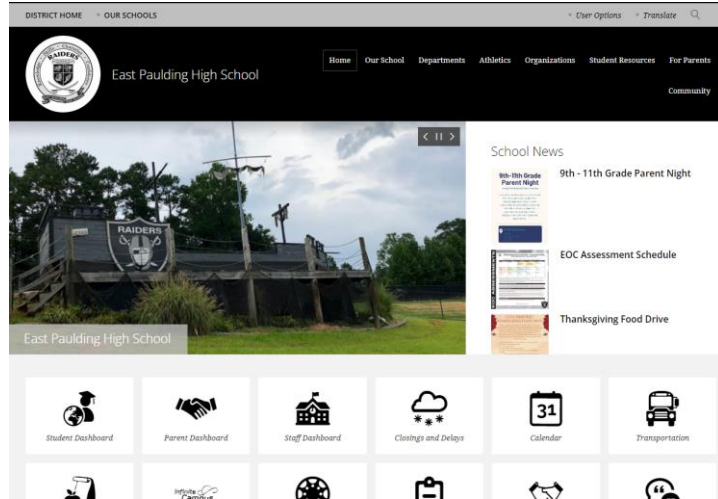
DISTRICT HOME · OUR SCHOOLS

User Options · Translate

RAIDERS

East Paulding High School

Home · Our School · Departments · Athletics · Organizations · Student Resources · For Parents · Community

RAIDERS

East Paulding High School

School News

9th-11th Grade Parent Night

9th - 11th Grade Parent Night

EOC Assessment Schedule

Thanksgiving Food Drive

Student Dashboard

Parent Dashboard

Staff Dashboard

Closings and Delays

31

Calendar

Transportation

Infinite Campus